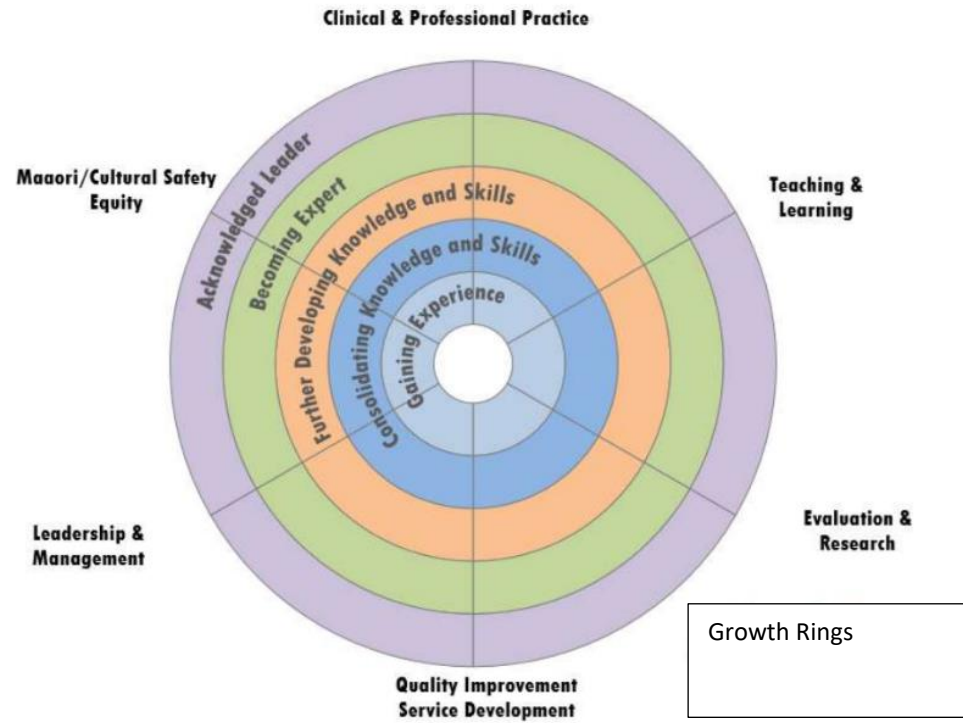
Clinical & Professional Practice

Maaori/Cultural Safety Equity

Teaching & Learning

Acknowledged Leader

Becoming Expert

Further Developing Knowledge and Skills

Consolidating Knowledge and Skills

Gaining Experience

Leadership & Management

Evaluation & Research

Growth Rings

Quality Improvement Service Development